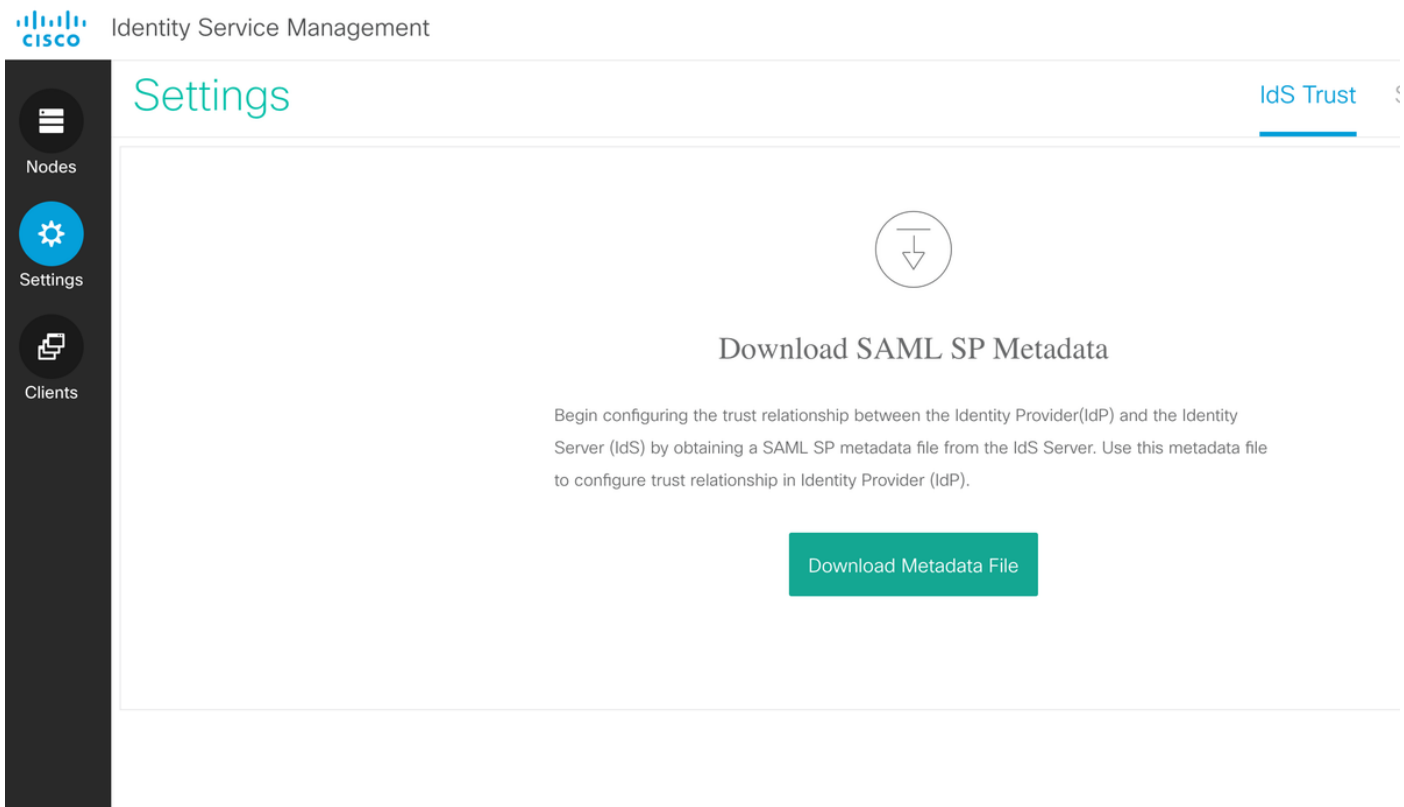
cisco Identity Service Management

Nodes

Settings

Clients

Settings

IdS Trust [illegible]

Download SAML SP Metadata

Begin configuring the trust relationship between the Identity Provider(IdP) and the Identity Server (IdS) by obtaining a SAML SP metadata file from the IdS Server. Use this metadata file to configure trust relationship in Identity Provider (IdP).

Download Metadata File